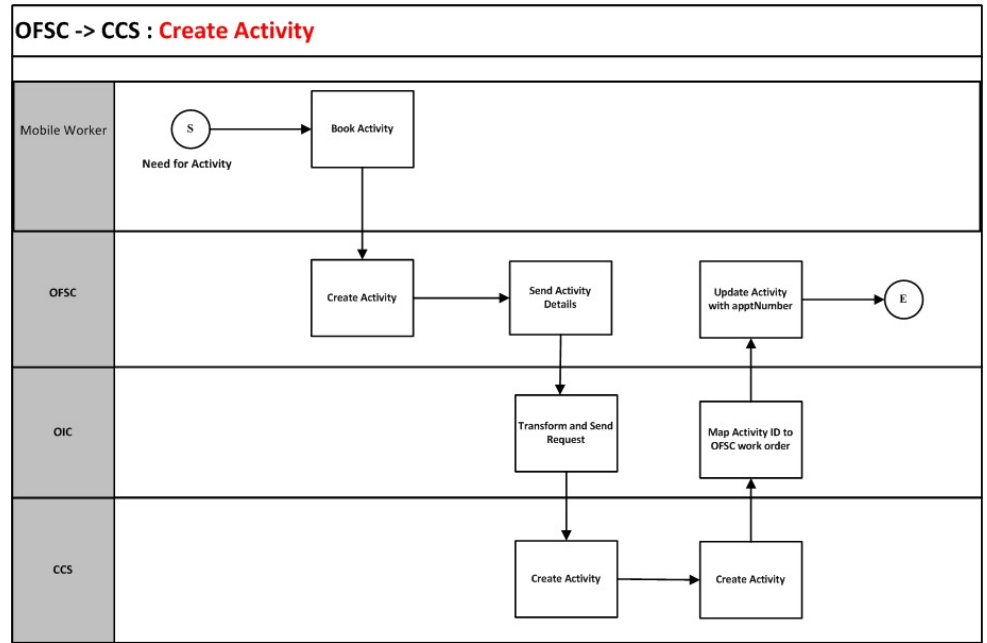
OFSC -> CCS : Create Activity

Mobile Worker

S

Need for Activity

Book Activity

OFSC

Create Activity

Send Activity Details

Update Activity with apptNumber

E

OIC

Transform and Send Request

Map Activity ID to OFSC work order

CCS

Create Activity

Create Activity